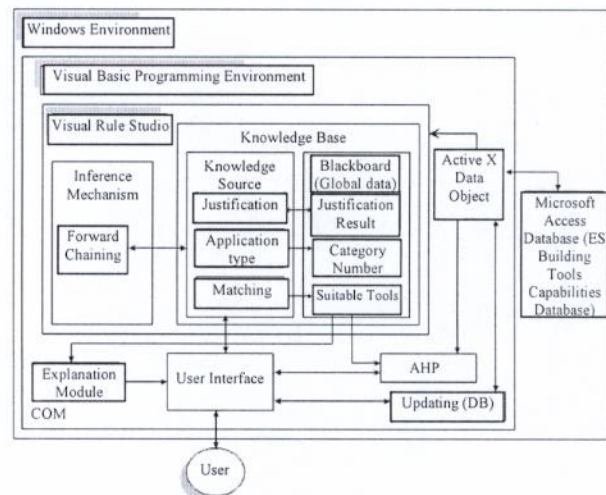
Windows Environment

Visual Basic Programming Environment

Visual Rule Studio

Knowledge Base

Inference Mechanism

Forward Chaining

Knowledge Source

Justification

Application type

Matching

Blackboard (Global data)

Justification Result

Category Number

Suitable Tools

Active X Data Object

Microsoft Access Database (ES Building Tools Capabilities Database)

Explanation Module

User Interface

AHP

Updating (DB)

COM

User